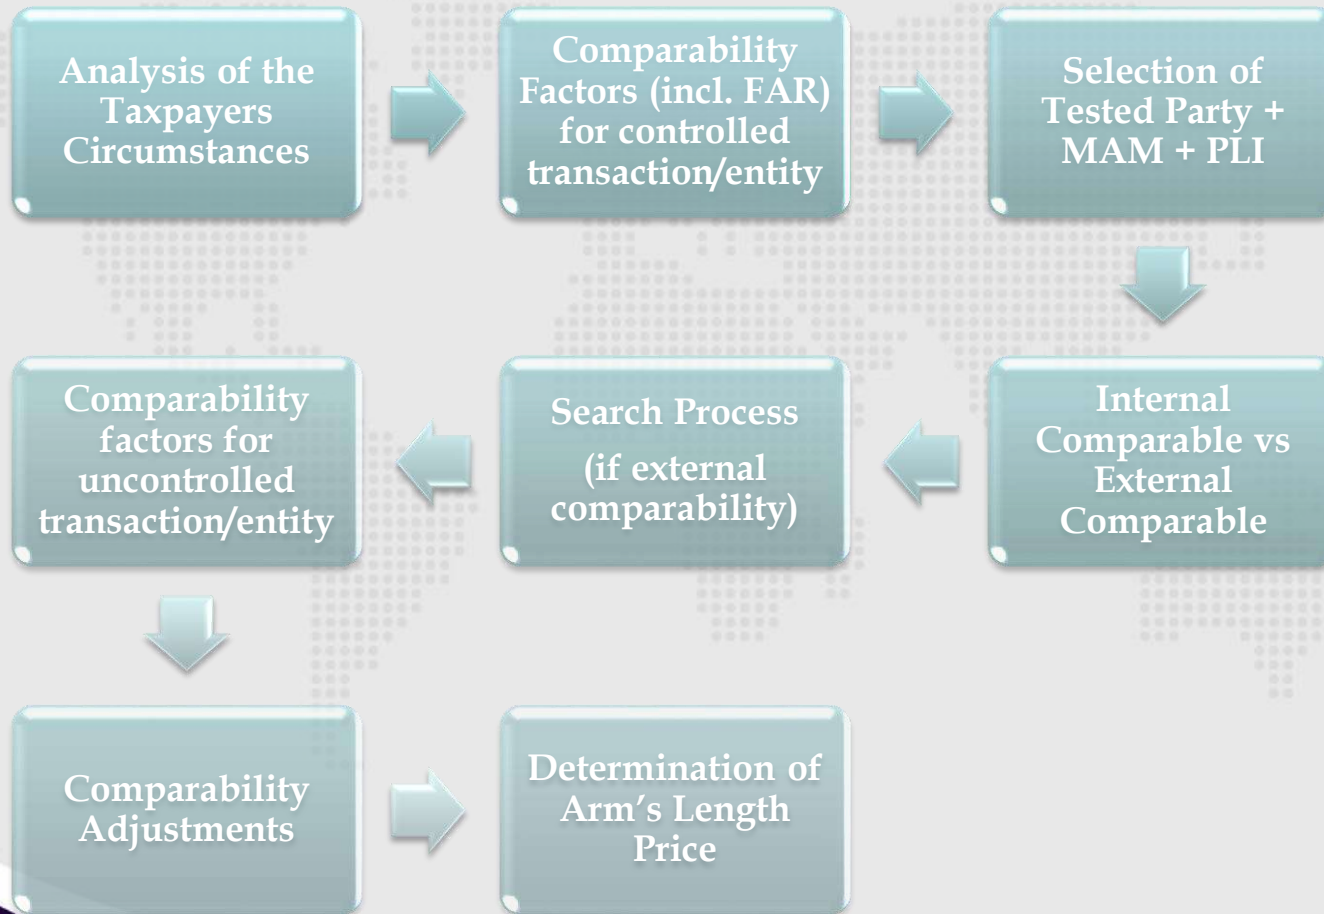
Analysis of the Taxpayers Circumstances

Comparability Factors (incl. FAR) for controlled transaction/entity

Selection of Tested Party + MAM + PLI

Internal Comparable vs External Comparable

Search Process

(if external comparability)

Comparability factors for uncontrolled transaction/entity

Comparability Adjustments

Determination of Arm's Length Price